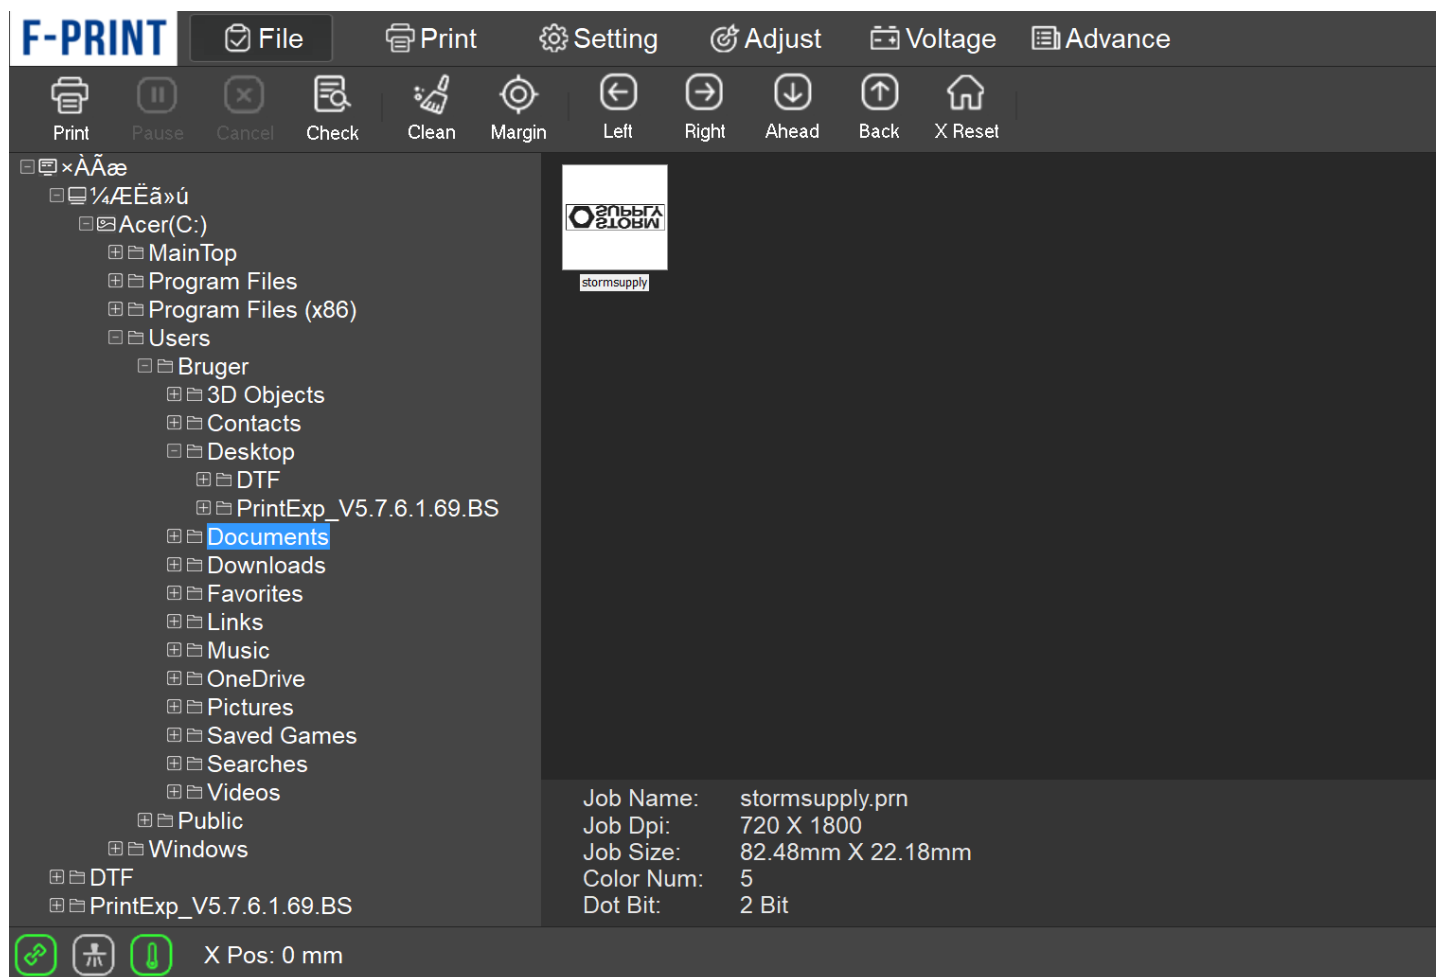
F-PRINT File Print Setting Adjust Voltage Advance

Print Pause Cancel Check Clean Margin Left Right Ahead Back X Reset

×ÀÃæ
¼ÆËã»ú
Acer(C:)
MainTop
Program Files
Program Files (x86)
Users
Bruger
3D Objects
Contacts
Desktop
DTF
PrintExp_V5.7.6.1.69.BS
Documents
Downloads
Favorites
Links
Music
OneDrive
Pictures
Saved Games
Searches
Videos
Public
Windows
DTF
PrintExp_V5.7.6.1.69.BS

STORM SUPPLY
stormsupply

| Job Name: | stormsupply.prn |
|---|---|
| Job Dpi: | 720 X 1800 |
| Job Size: | 82.48mm X 22.18mm |
| Color Num: | 5 |
| Dot Bit: | 2 Bit |

X Pos: 0 mm